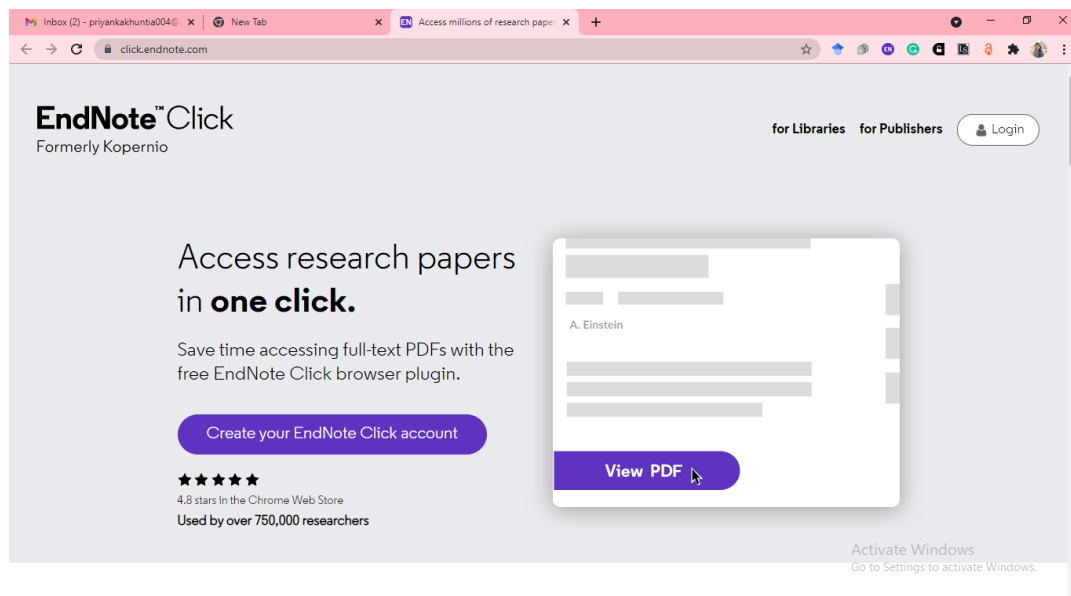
Inbox (2) - priyankakhuntia004@ ×
New Tab ×
Access millions of research pape ×
+

click.endnote.com

EndNote™ Click
Formerly Kopernio

for Libraries
for Publishers
Login

Access research papers in **one click.**

Save time accessing full-text PDFs with the free EndNote Click browser plugin.

Create your EndNote Click account

★★★★★
4.8 stars In the Chrome Web Store
Used by over 750,000 researchers

A. Einstein

View PDF

Activate Windows
Go to Settings to activate Windows.